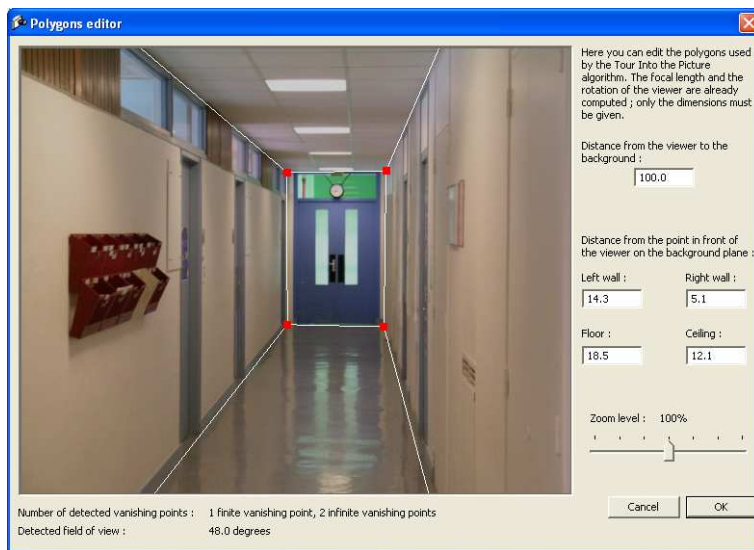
Polygons editor

Here you can edit the polygons used by the Tour Into the Picture algorithm. The focal length and the rotation of the viewer are already computed ; only the dimensions must be given.

Distance from the viewer to the background :

100.0

Distance from the point in front of the viewer on the background plane :

Left wall :
14.3

Right wall :
5.1

Floor :
18.5

Ceiling :
12.1

Zoom level : 100%

Cancel

OK

Number of detected vanishing points : 1 finite vanishing point, 2 infinite vanishing points

Detected field of view : 48.0 degrees